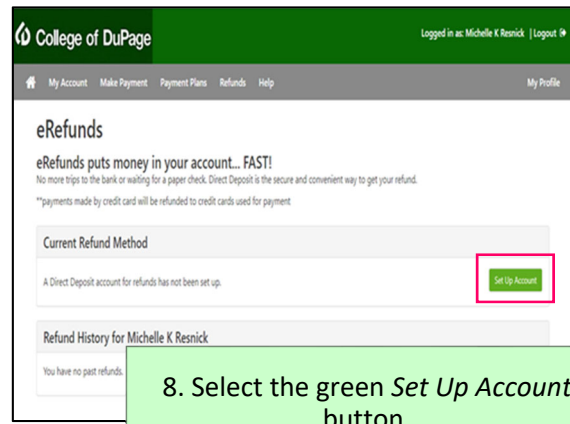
College of DuPage

Logged in as: Michelle K Resnick | Logout

My Account Make Payment Payment Plans Refunds Help

My Profile

eRefunds

eRefunds puts money in your account... FAST!

No more trips to the bank or waiting for a paper check. Direct Deposit is the secure and convenient way to get your refund.

**payments made by credit card will be refunded to credit cards used for payment

Current Refund Method

A Direct Deposit account for refunds has not been set up.

Set Up Account

Refund History for Michelle K Resnick

You have no past refunds.

8. Select the green *Set Up Account* button